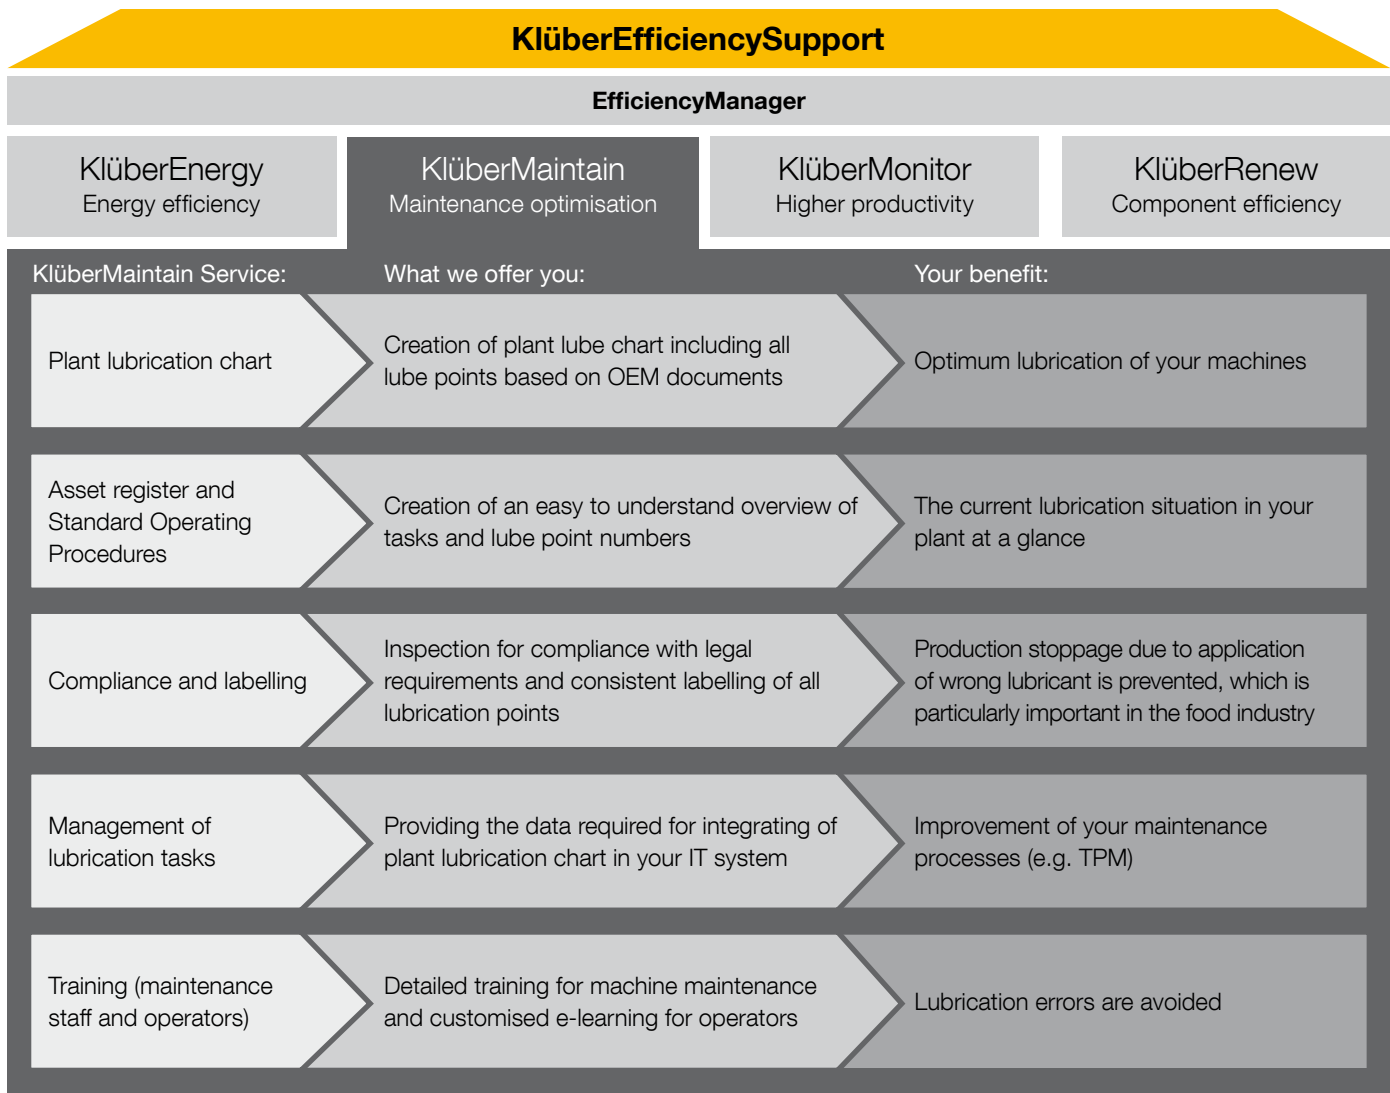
KlüberEfficiencySupport

EfficiencyManager

KlüberEnergy
Energy efficiency

KlüberMaintain
Maintenance optimisation

KlüberMonitor
Higher productivity

KlüberRenew
Component efficiency

| KlüberMaintain Service: | What we offer you: | Your benefit: |
|---|---|---|
| Plant lubrication chart | Creation of plant lube chart including all lube points based on OEM documents | Optimum lubrication of your machines |
| Asset register and Standard Operating Procedures | Creation of an easy to understand overview of tasks and lube point numbers | The current lubrication situation in your plant at a glance |
| Compliance and labelling | Inspection for compliance with legal requirements and consistent labelling of all lubrication points | Production stoppage due to application of wrong lubricant is prevented, which is particularly important in the food industry |
| Management of lubrication tasks | Providing the data required for integrating of plant lubrication chart in your IT system | Improvement of your maintenance processes (e.g. TPM) |
| Training (maintenance staff and operators) | Detailed training for machine maintenance and customised e-learning for operators | Lubrication errors are avoided |